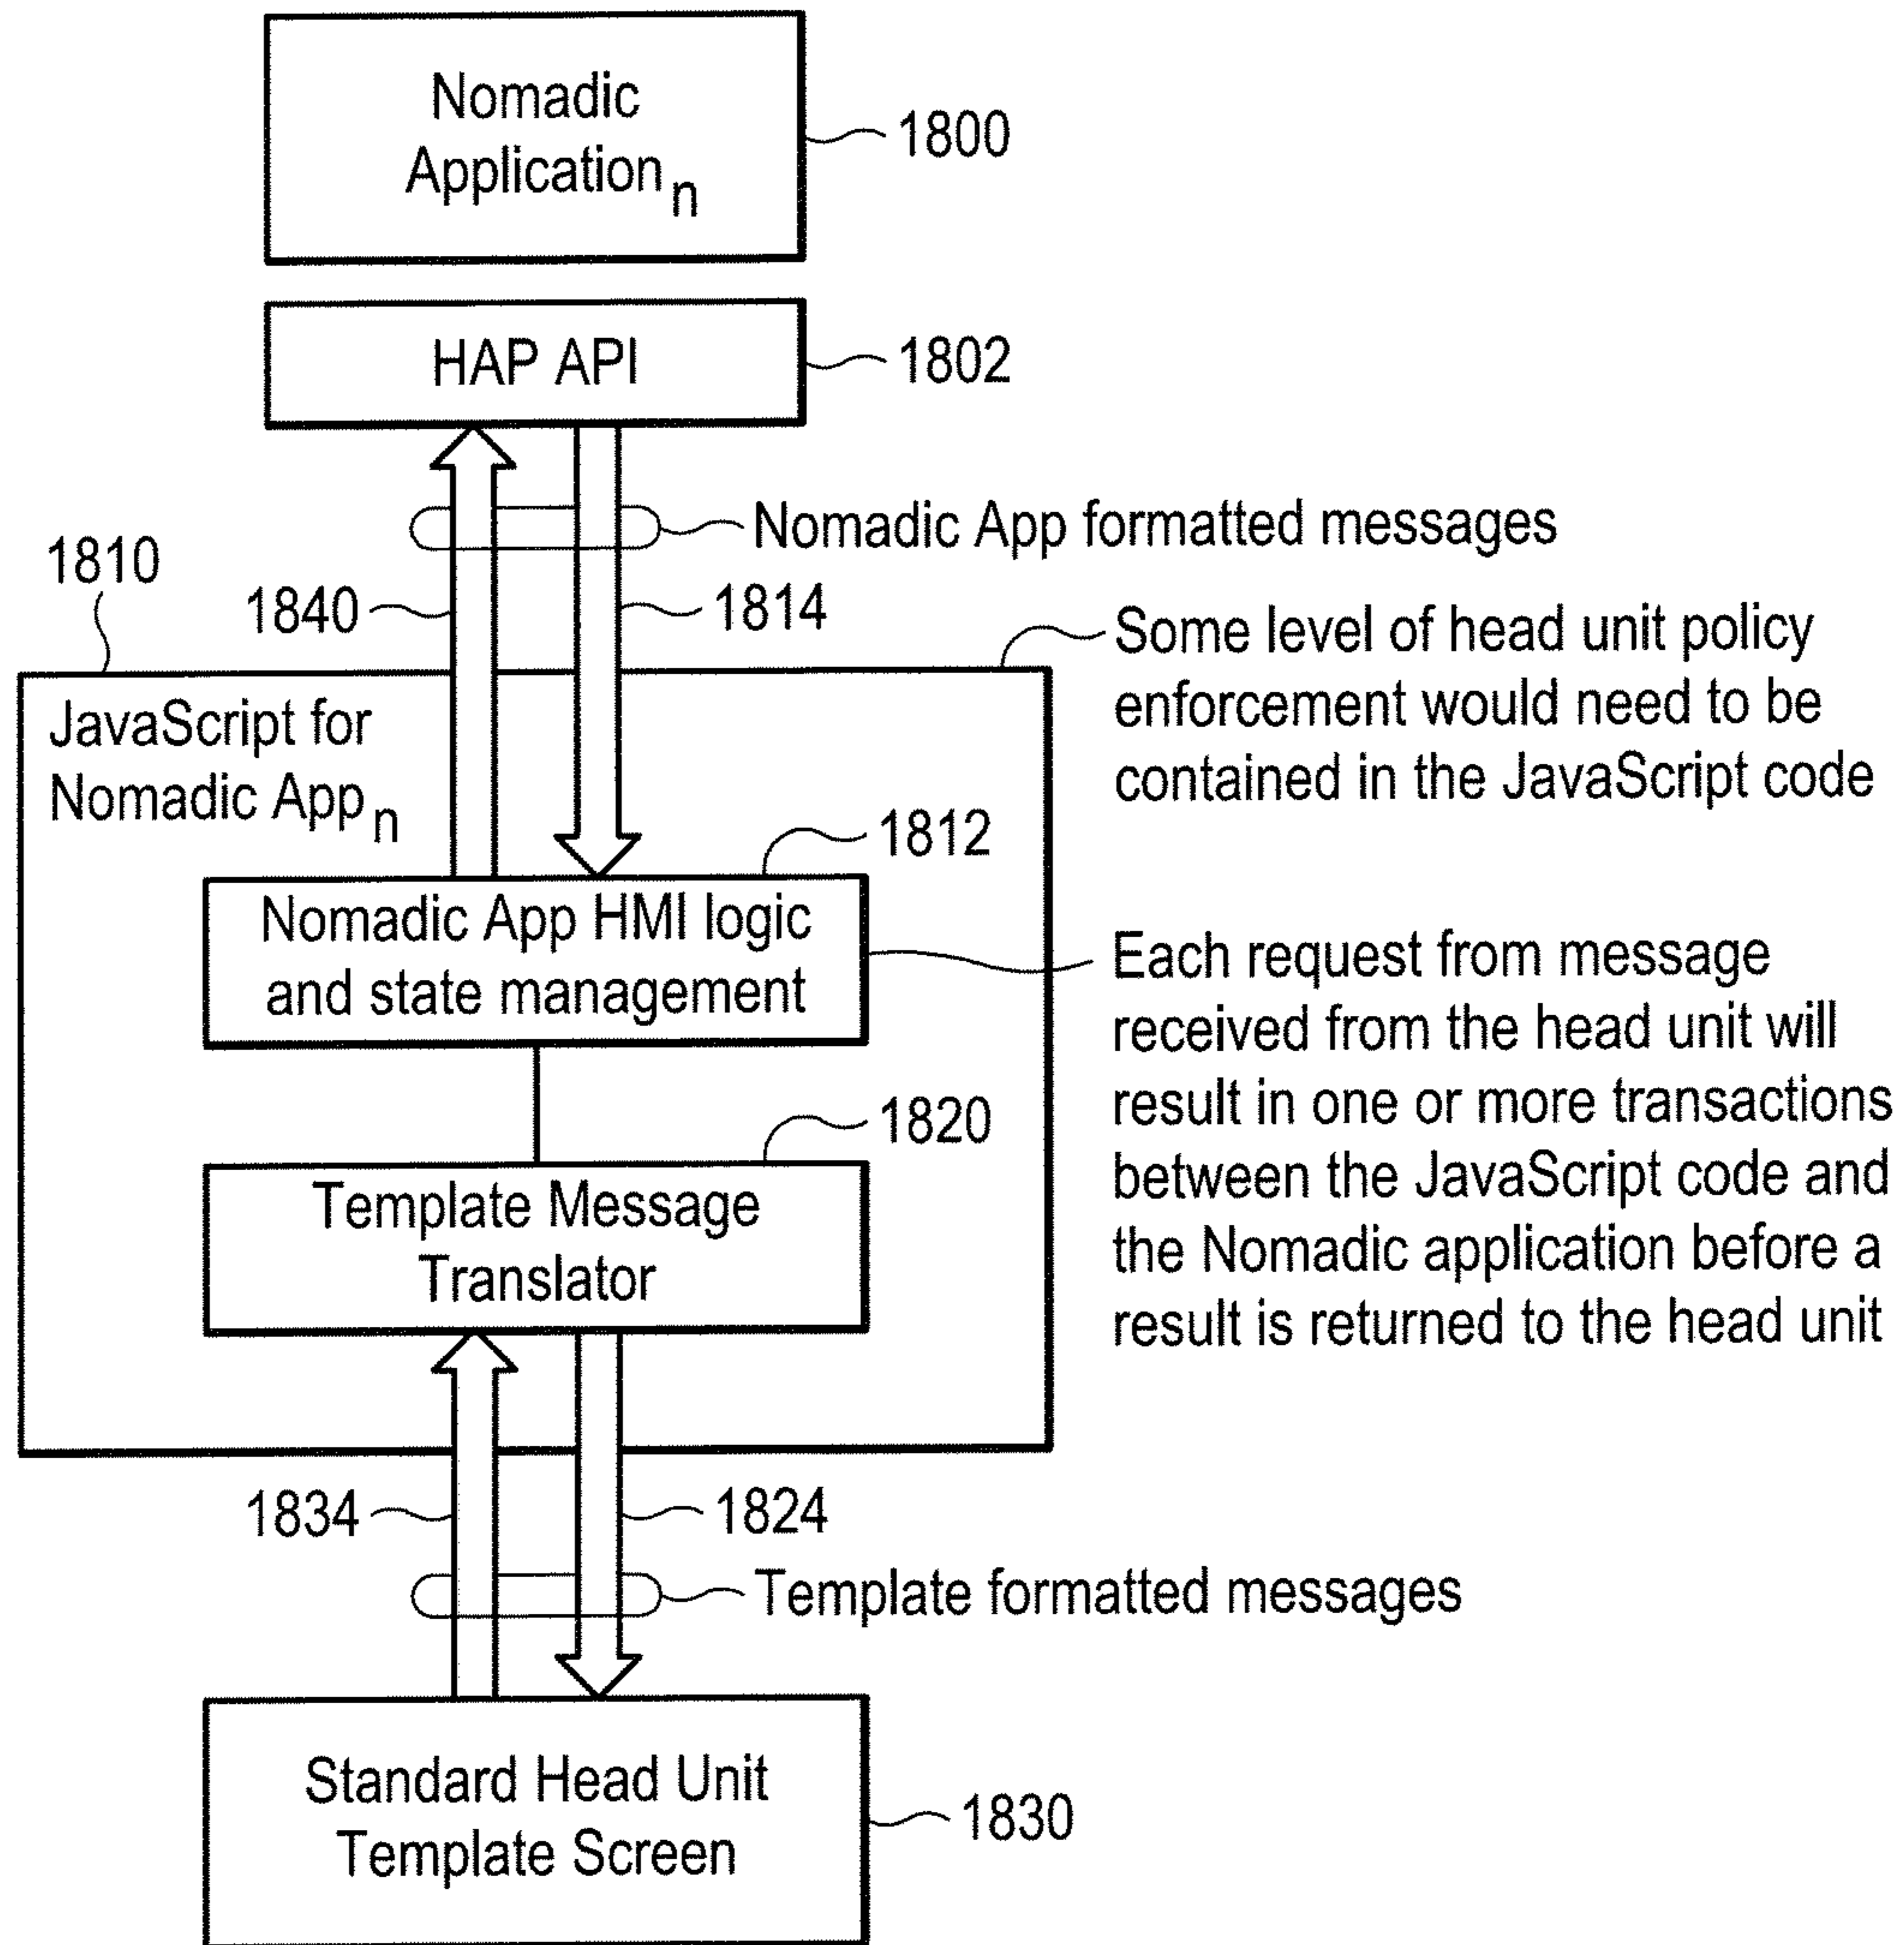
Nomadic Application$_n$

1800

HAP API

1802

Nomadic App formatted messages

1810

1840

1814

Some level of head unit policy enforcement would need to be contained in the JavaScript code

JavaScript for Nomadic App$_n$

1812

Nomadic App HMI logic and state management

Each request from message received from the head unit will result in one or more transactions between the JavaScript code and the Nomadic application before a result is returned to the head unit

1820

Template Message Translator

1834

1824

Template formatted messages

Standard Head Unit Template Screen

1830